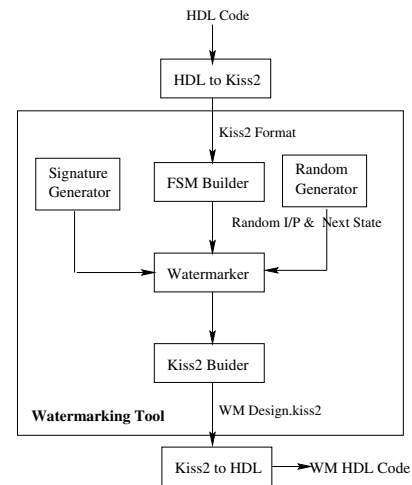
HDL Code

HDL to Kiss2

Kiss2 Format

Signature Generator

FSM Builder

Random Generator

Random I/P & Next State

Watermarker

Kiss2 Buider

Watermarking Tool

WM Design.kiss2

Kiss2 to HDL

WM HDL Code